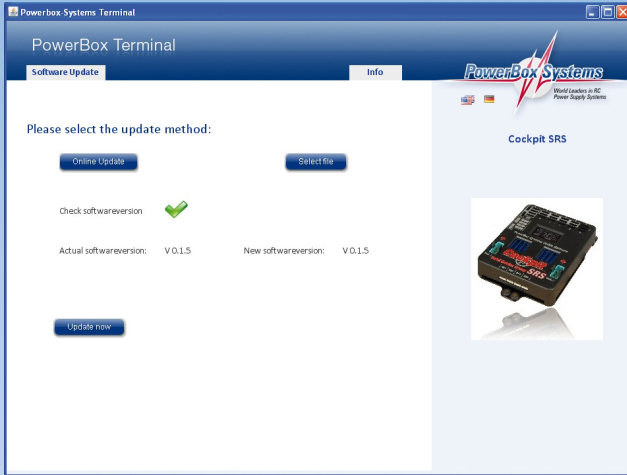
Powerbox-Systems Terminal

PowerBox Terminal

Software Update

Info

PowerBox Systems
World Leaders in RC Power Supply Systems

Please select the update method:

Online Update

Select file

Check softwareversion

Actual softwareversion: V 0.1.5

New softwareversion: V 0.1.5

Update now

Cockpit SRS